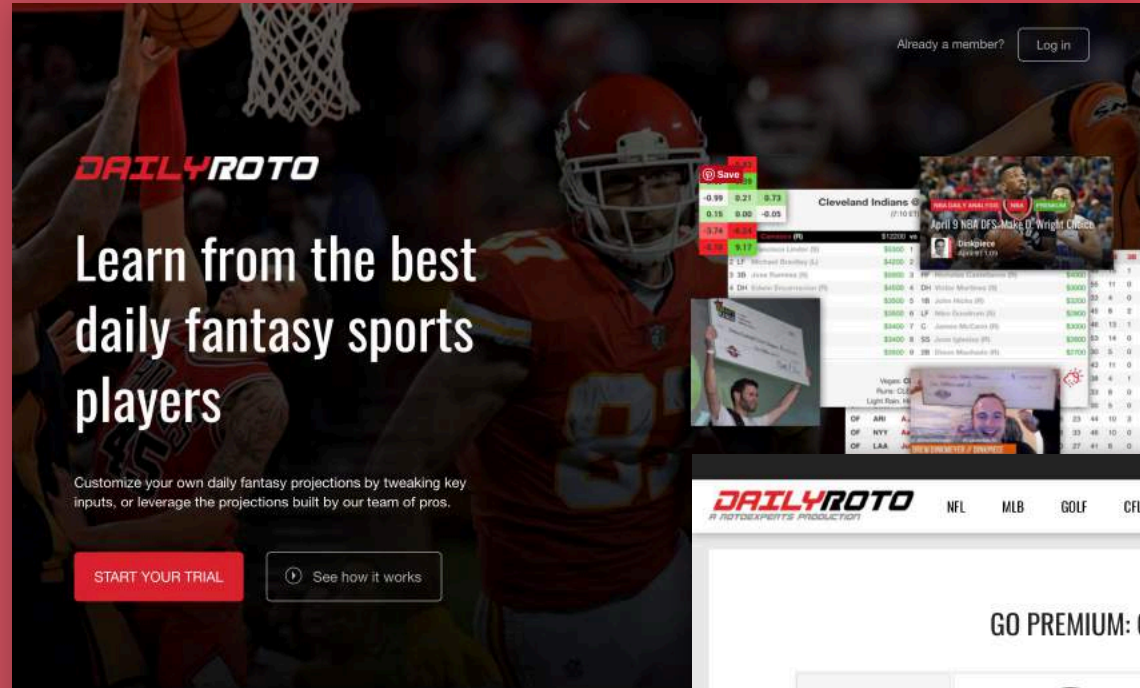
Already a member? Log in

DAILYROTO

Learn from the best daily fantasy sports players

Customize your own daily fantasy projections by tweaking key inputs, or leverage the projections built by our team of pros.

START YOUR TRIAL

See how it works

Save

-0.99 0.21 0.73
0.15 0.00 -0.05

Cleveland Indians

April 9 NBA DFS: Make D. Wright Choice

Dinkpiece

DAILYROTO
A ROTOEXPERTS PRODUCTION

NFL MLB GOLF CF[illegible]

GO PREMIUM: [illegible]